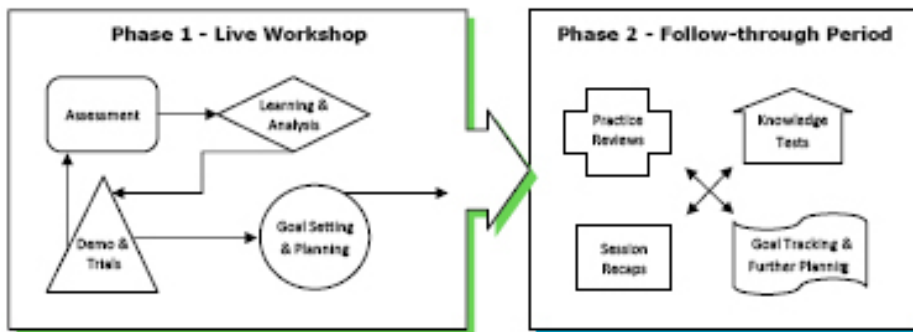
Phase 1 - Live Workshop

Assessment

Learning & Analysis

Demo & Trials

Goal Setting & Planning

Phase 2 - Follow-through Period

Practice Reviews

Knowledge Tests

Session Recaps

Goal Tracking & Further Planning